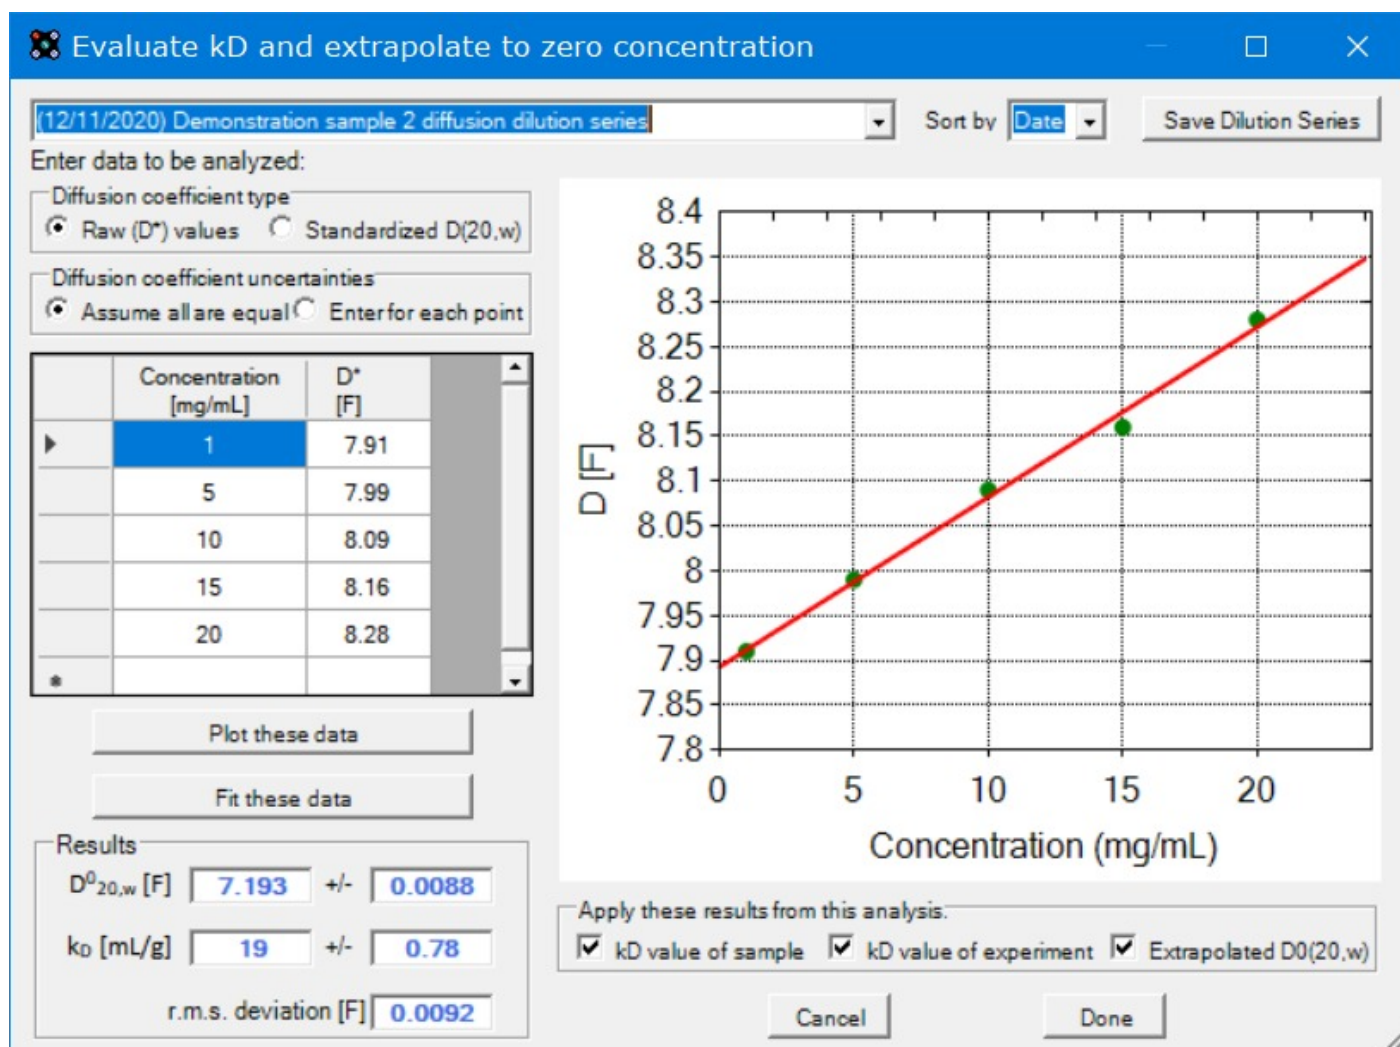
Evaluate kD and extrapolate to zero concentration

(12/11/2020) Demonstration sample 2 diffusion dilution series

Sort by Date

Save Dilution Series

Enter data to be analyzed:

Diffusion coefficient type
Raw (D*) values Standardized D(20,w)

Diffusion coefficient uncertainties
Assume all are equal Enter for each point

| | Concentration [mg/mL] | D* [F] |
|---|---|---|
| | 1 | 7.91 |
| | 5 | 7.99 |
| | 10 | 8.09 |
| | 15 | 8.16 |
| | 20 | 8.28 |
| * | | |

Plot these data

Fit these data

Results
$D^0_{20,w}$ [F] 7.193 +/- 0.0088
$k_D$ [mL/g] 19 +/- 0.78
r.m.s. deviation [F] 0.0092

8.4
8.35
8.3
8.25
8.2
8.15
8.1
8.05
8
7.95
7.9
7.85
7.8
D [F]
0 5 10 15 20
Concentration (mg/mL)

Apply these results from this analysis
kD value of sample kD value of experiment Extrapolated D0(20,w)

Cancel Done